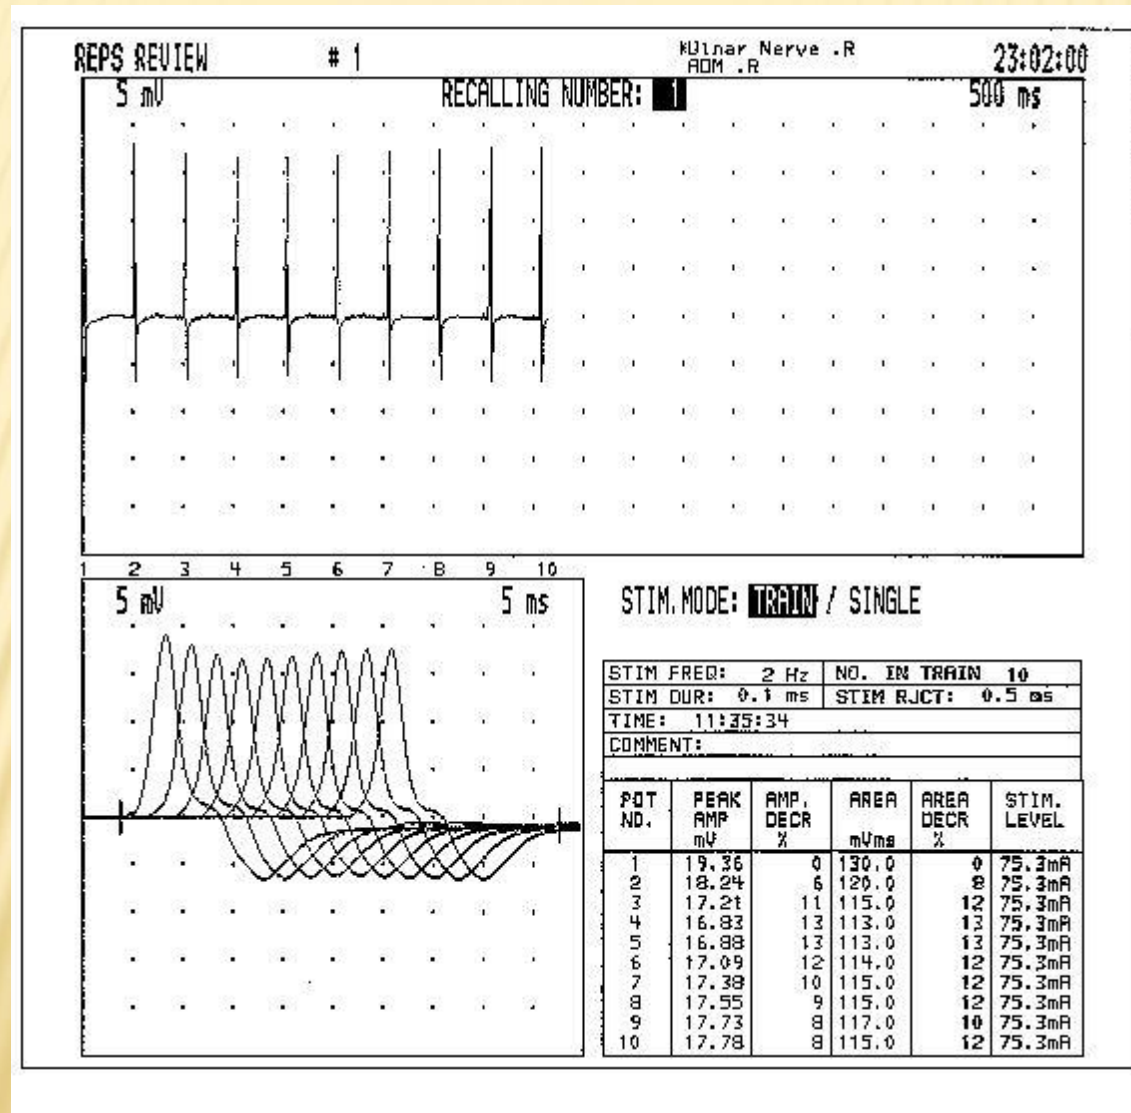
REPS REVIEW # 1 Ulnar Nerve .R ADM .R 23:02:00

5 mV RECALLING NUMBER: 1 500 ms

1 2 3 4 5 6 7 8 9 10

5 mV 5 ms

STIM. MODE: TRAIN / SINGLE

| STIM FREQ: 2 Hz | NO. IN TRAIN 10 |
|---|---|
| STIM DUR: 0.1 ms | STIM RJCT: 0.5 ms |
| TIME: 11:35:34 | |
| COMMENT: | |

| POT NO. | PEAK AMP mV | AMP. DECR % | AREA mVms | AREA DECR % | STIM. LEVEL |
|---|---|---|---|---|---|
| 1 | 19.36 | 0 | 130.0 | 0 | 75.3mA |
| 2 | 18.24 | 6 | 120.0 | 8 | 75.3mA |
| 3 | 17.2t | 11 | 115.0 | 12 | 75.3mA |
| 4 | 16.83 | 13 | 113.0 | 13 | 75.3mA |
| 5 | 16.88 | 13 | 113.0 | 13 | 75.3mA |
| 6 | 17.09 | 12 | 114.0 | 12 | 75.3mA |
| 7 | 17.38 | 10 | 115.0 | 12 | 75.3mA |
| 8 | 17.55 | 9 | 115.0 | 12 | 75.3mA |
| 9 | 17.73 | 8 | 117.0 | 10 | 75.3mA |
| 10 | 17.78 | 8 | 115.0 | 12 | 75.3mA |